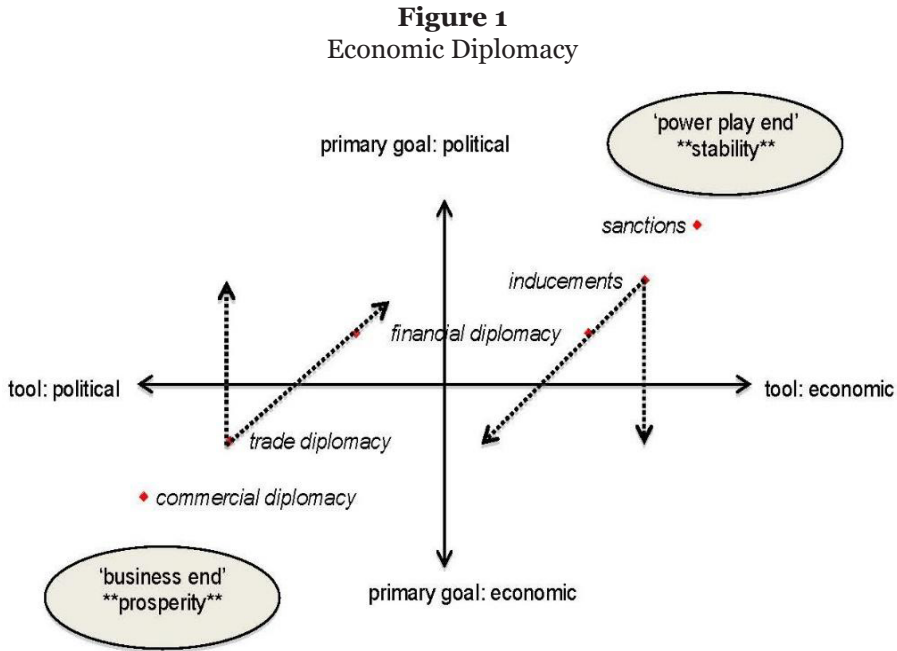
**Figure 1**
Economic Diplomacy

primary goal: political

'power play end'
\*\*stability\*\*

sanctions

inducements

financial diplomacy

tool: political

tool: economic

trade diplomacy

commercial diplomacy

'business end'
\*\*prosperity\*\*

primary goal: economic